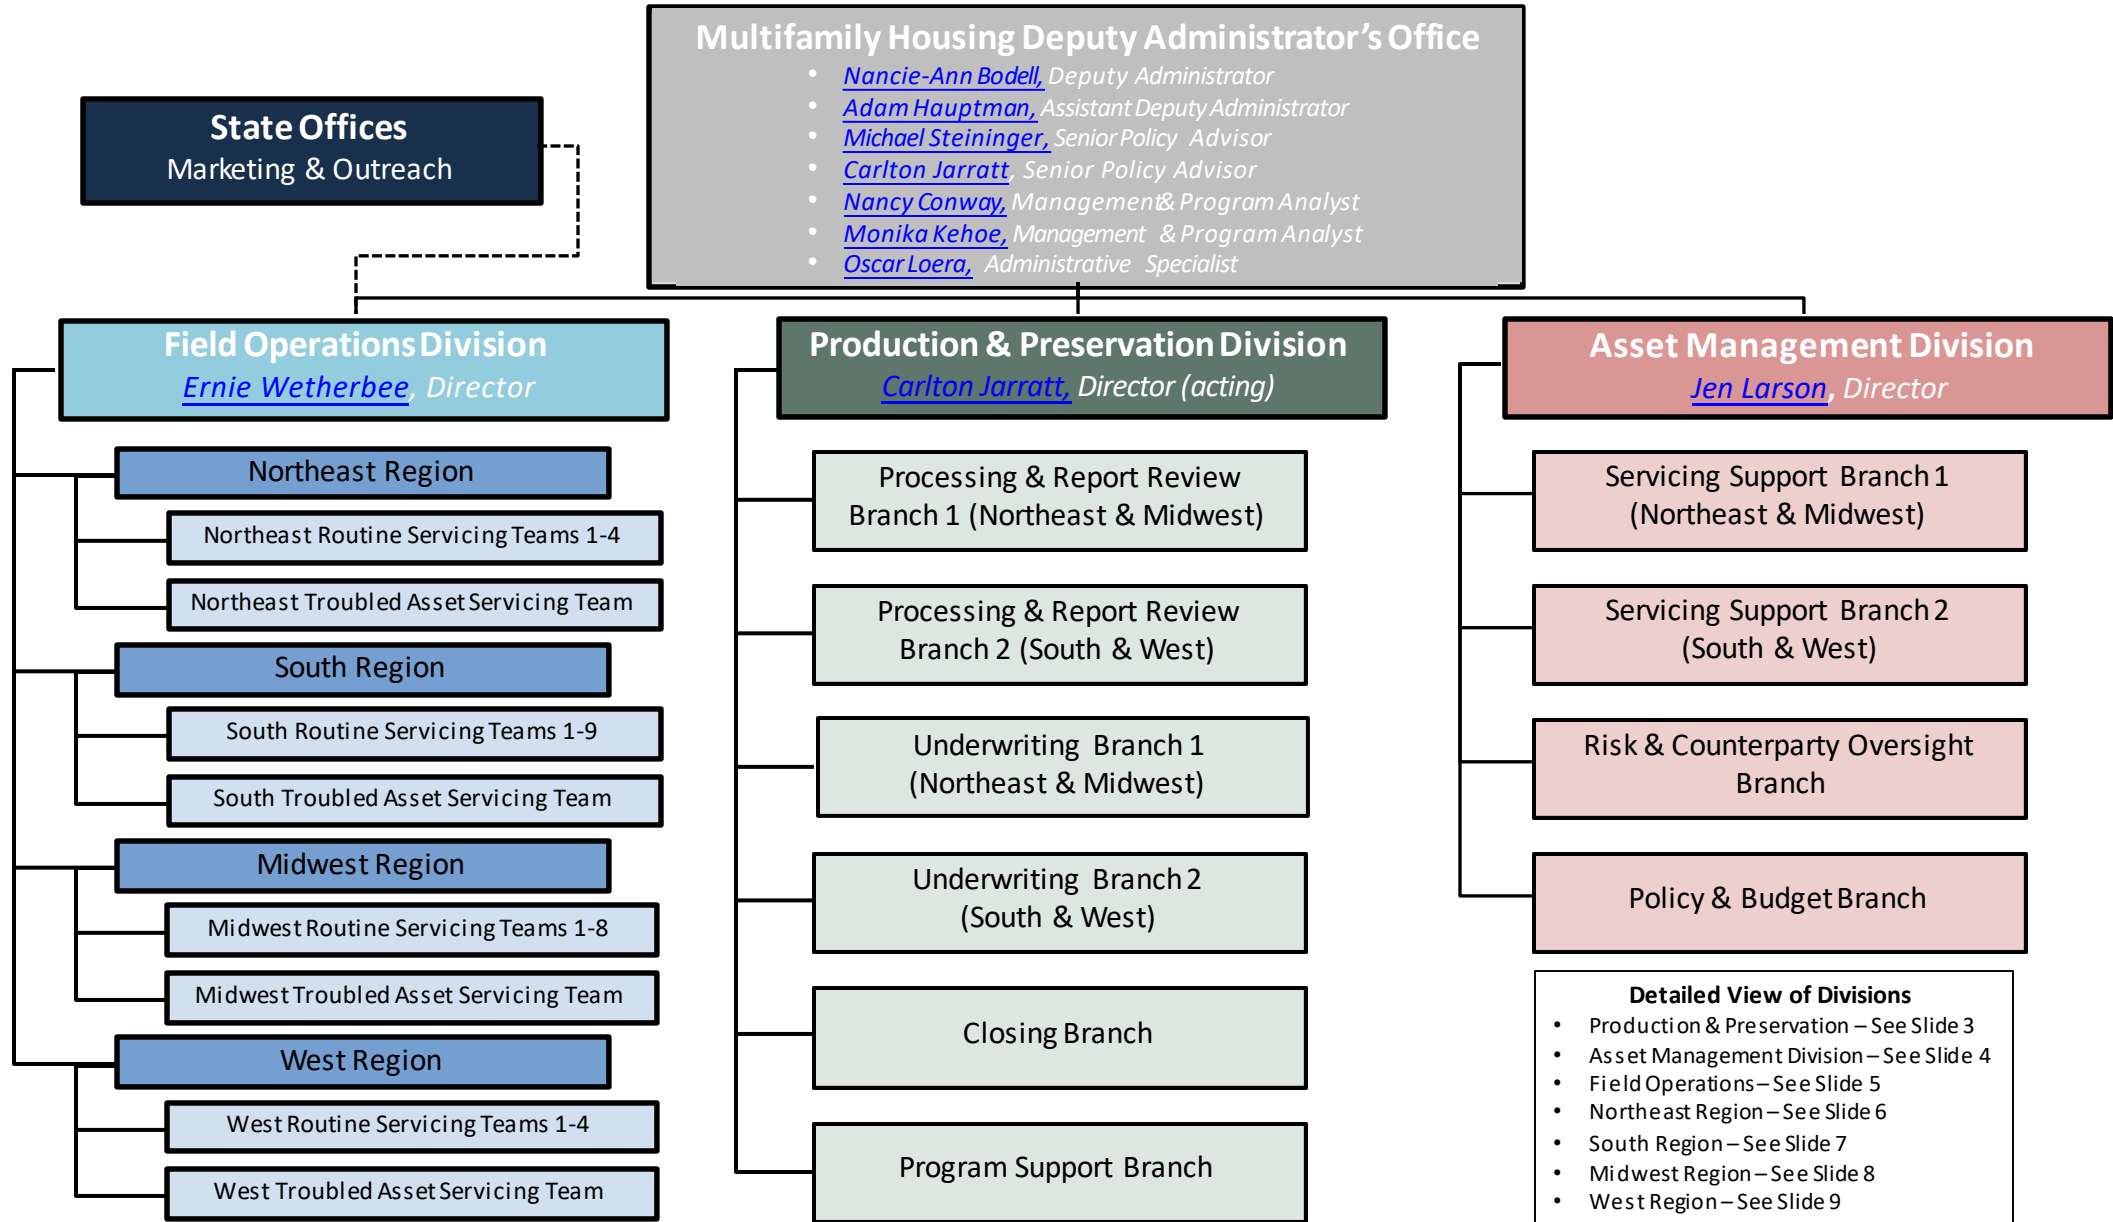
Multifamily Housing Deputy Administrator's Office

- Nancie-Ann Bodell, Deputy Administrator
- Adam Hauptman, Assistant Deputy Administrator
- Michael Steininger, Senior Policy Advisor
- Carlton Jarratt, Senior Policy Advisor
- Nancy Conway, Management & Program Analyst
- Monika Kehoe, Management & Program Analyst
- Oscar Loera, Administrative Specialist

State Offices
Marketing & Outreach

Field Operations Division
Ernie Wetherbee, Director

Northeast Region
Northeast Routine Servicing Teams 1-4
Northeast Troubled Asset Servicing Team
South Region
South Routine Servicing Teams 1-9
South Troubled Asset Servicing Team
Midwest Region
Midwest Routine Servicing Teams 1-8
Midwest Troubled Asset Servicing Team
West Region
West Routine Servicing Teams 1-4
West Troubled Asset Servicing Team

Production & Preservation Division
Carlton Jarratt, Director (acting)

Processing & Report Review Branch 1 (Northeast & Midwest)
Processing & Report Review Branch 2 (South & West)
Underwriting Branch 1 (Northeast & Midwest)
Underwriting Branch 2 (South & West)
Closing Branch
Program Support Branch

Asset Management Division
Jen Larson, Director

Servicing Support Branch 1 (Northeast & Midwest)
Servicing Support Branch 2 (South & West)
Risk & Counterparty Oversight Branch
Policy & Budget Branch

Detailed View of Divisions
- Production & Preservation – See Slide 3
- Asset Management Division – See Slide 4
- Field Operations – See Slide 5
- Northeast Region – See Slide 6
- South Region – See Slide 7
- Midwest Region – See Slide 8
- West Region – See Slide 9